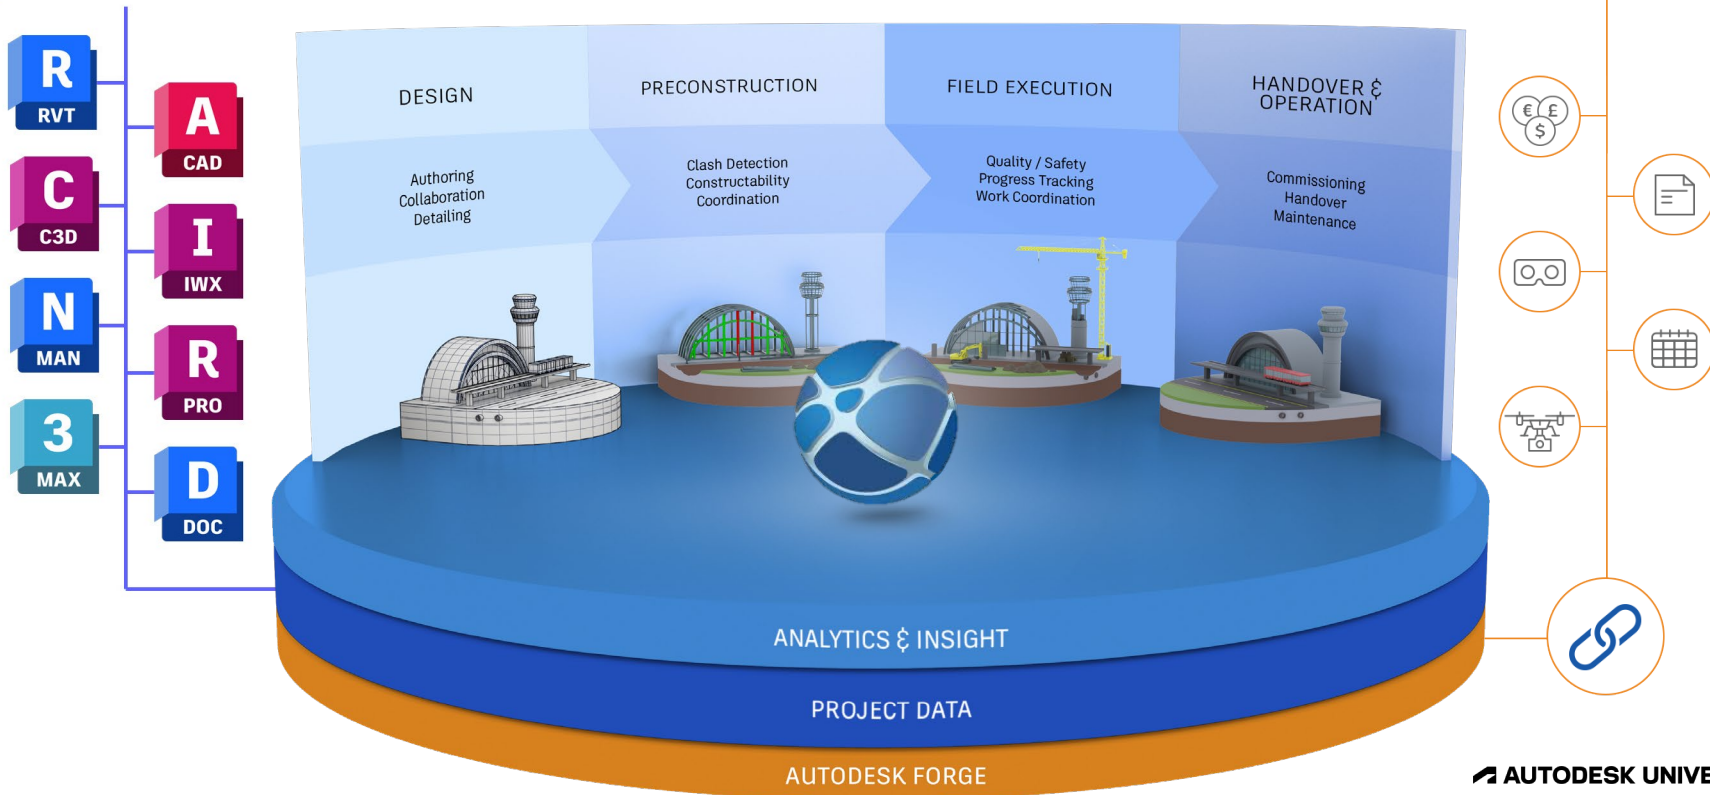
R
RVT

A
CAD

C
C3D

I
IWX

N
MAN

R
PRO

3
MAX

D
DOC

DESIGN

Authoring
Collaboration
Detailing

PRECONSTRUCTION

Clash Detection
Constructability
Coordination

FIELD EXECUTION

Quality / Safety
Progress Tracking
Work Coordination

HANDOVER & OPERATION

Commissioning
Handover
Maintenance

€ £ $

ANALYTICS & INSIGHT

PROJECT DATA

AUTODESK FORGE

AUTODESK UNIVE